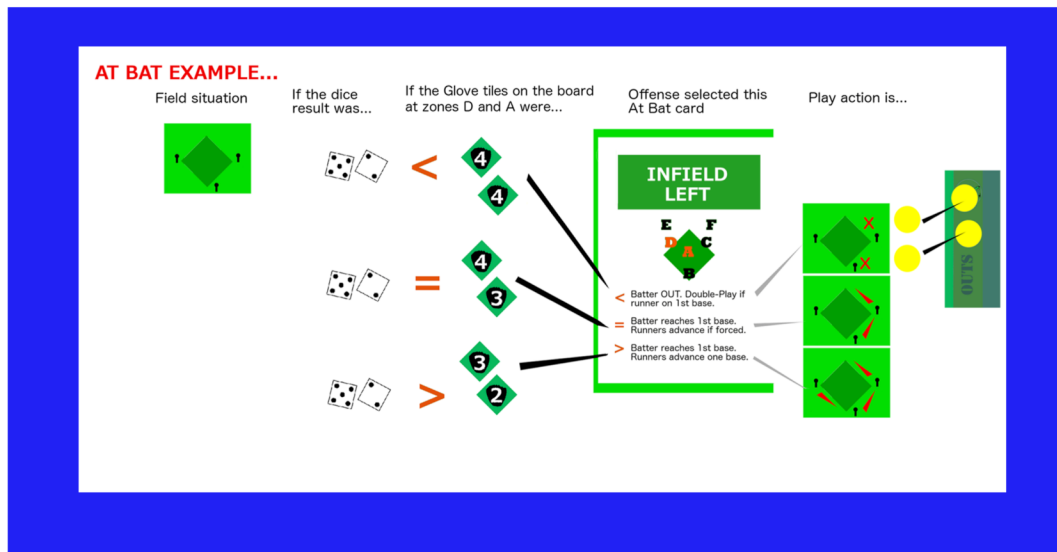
AT BAT EXAMPLE...

Field situation

If the dice result was...

If the Glove tiles on the board at zones D and A were...

Offense selected this At Bat card

Play action is...

<

4

4

=

4

3

>

3

2

INFIELD LEFT

E F

D A C

B

< Batter OUT. Double-Play if runner on 1st base.

= Batter reaches 1st base. Runners advance if forced.

> Batter reaches 1st base. Runners advance one base.

OUTS